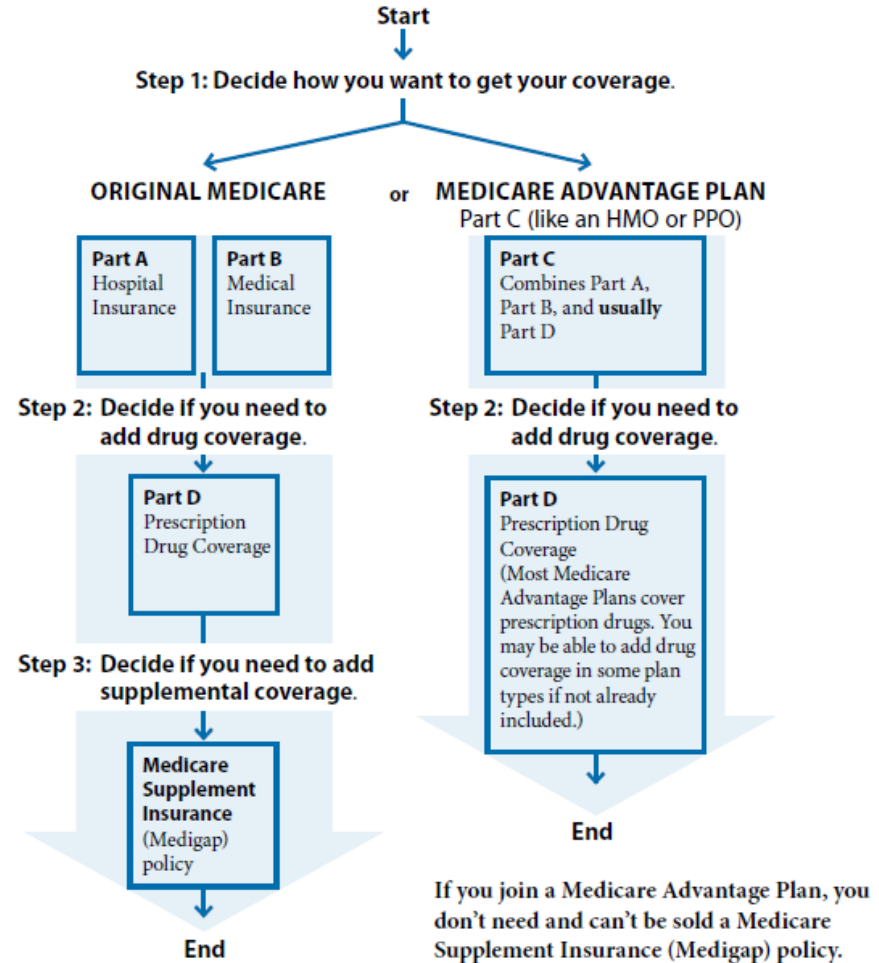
Start

Step 1: Decide how you want to get your coverage.

ORIGINAL MEDICARE

or

MEDICARE ADVANTAGE PLAN
Part C (like an HMO or PPO)

Part A
Hospital Insurance

Part B
Medical Insurance

Step 2: Decide if you need to add drug coverage.

Part D
Prescription Drug Coverage

Step 3: Decide if you need to add supplemental coverage.

Medicare Supplement Insurance (Medigap) policy

End

Part C
Combines Part A, Part B, and usually Part D

Step 2: Decide if you need to add drug coverage.

Part D
Prescription Drug Coverage
(Most Medicare Advantage Plans cover prescription drugs. You may be able to add drug coverage in some plan types if not already included.)

End

If you join a Medicare Advantage Plan, you don't need and can't be sold a Medicare Supplement Insurance (Medigap) policy.